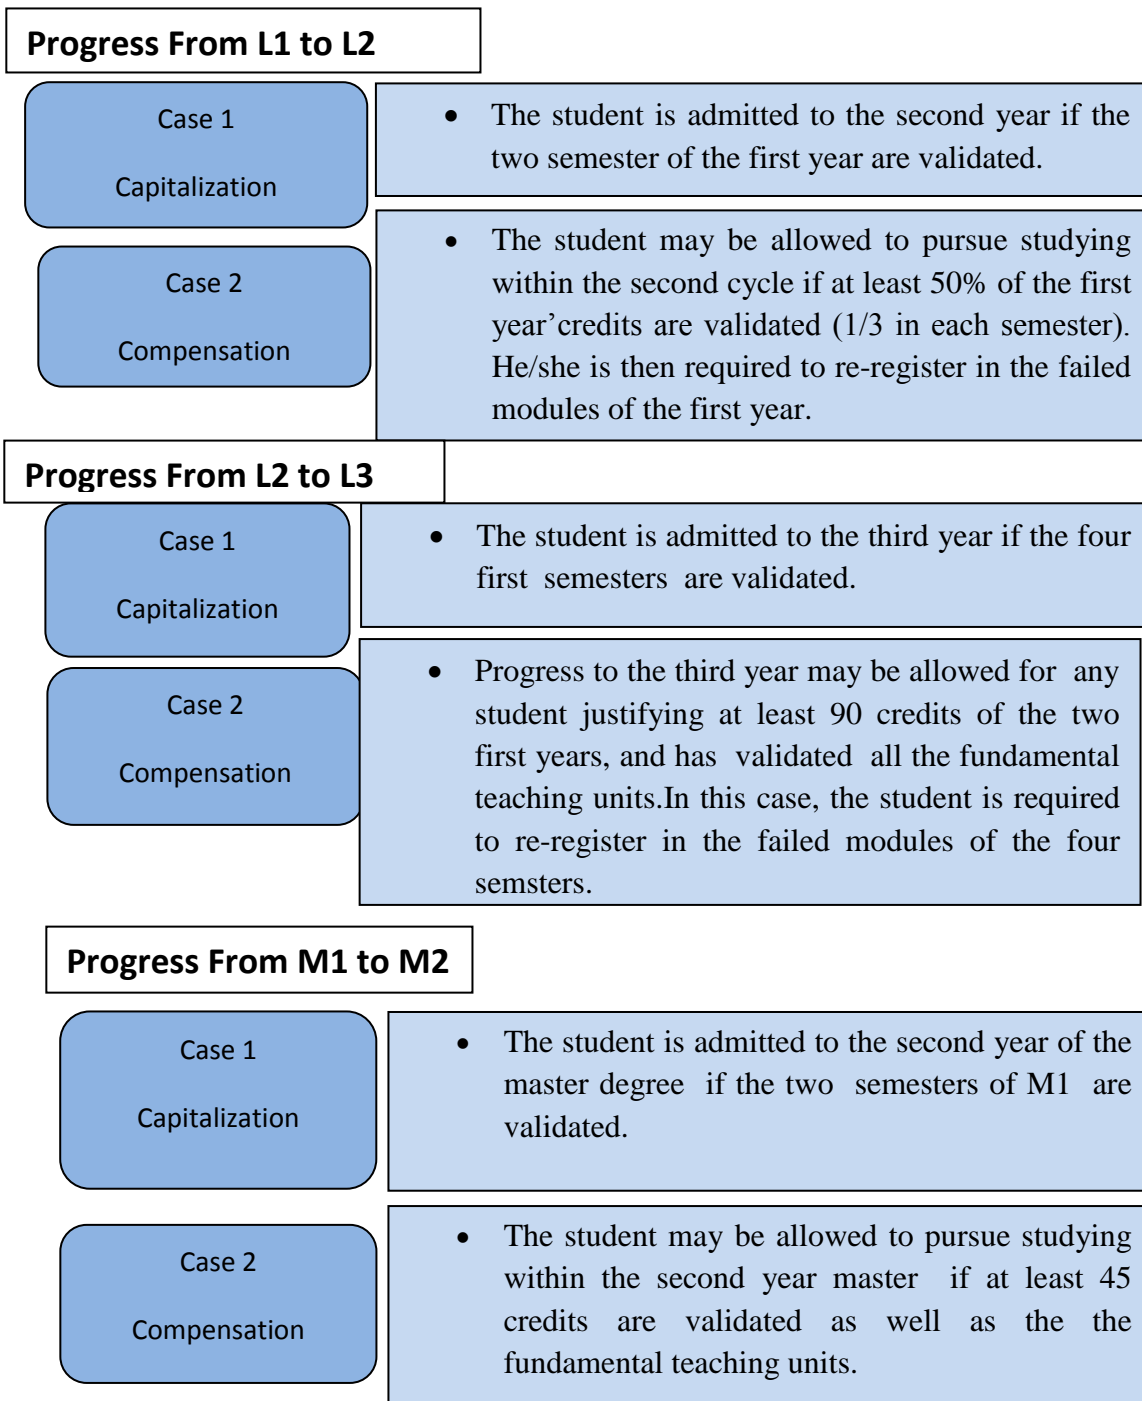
Progress From L1 to L2

Case 1

Capitalization

• The student is admitted to the second year if the two semester of the first year are validated.

Case 2

Compensation

• The student may be allowed to pursue studying within the second cycle if at least 50% of the first year'credits are validated (1/3 in each semester). He/she is then required to re-register in the failed modules of the first year.

Progress From L2 to L3

Case 1

Capitalization

• The student is admitted to the third year if the four first semesters are validated.

Case 2

Compensation

• Progress to the third year may be allowed for any student justifying at least 90 credits of the two first years, and has validated all the fundamental teaching units.In this case, the student is required to re-register in the failed modules of the four semsters.

Progress From M1 to M2

Case 1

Capitalization

• The student is admitted to the second year of the master degree if the two semesters of M1 are validated.

Case 2

Compensation

• The student may be allowed to pursue studying within the second year master if at least 45 credits are validated as well as the the fundamental teaching units.